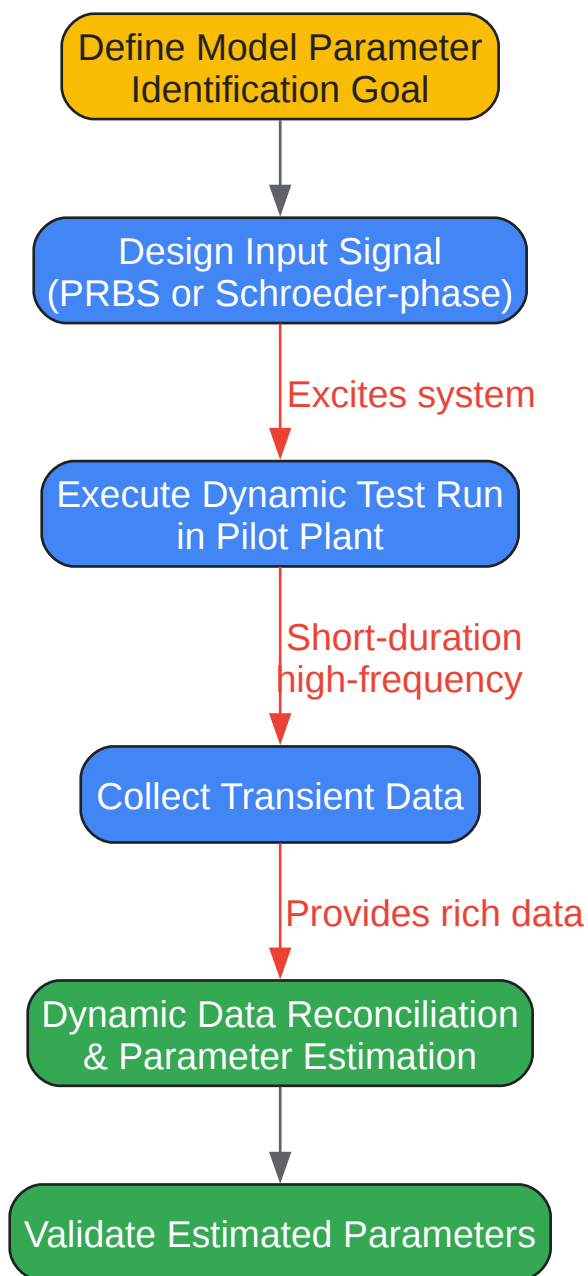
Define Model Parameter Identification Goal

Design Input Signal (PRBS or Schroeder-phase)

Excites system

Execute Dynamic Test Run in Pilot Plant

Short-duration high-frequency

Collect Transient Data

Provides rich data

Dynamic Data Reconciliation & Parameter Estimation

Validate Estimated Parameters